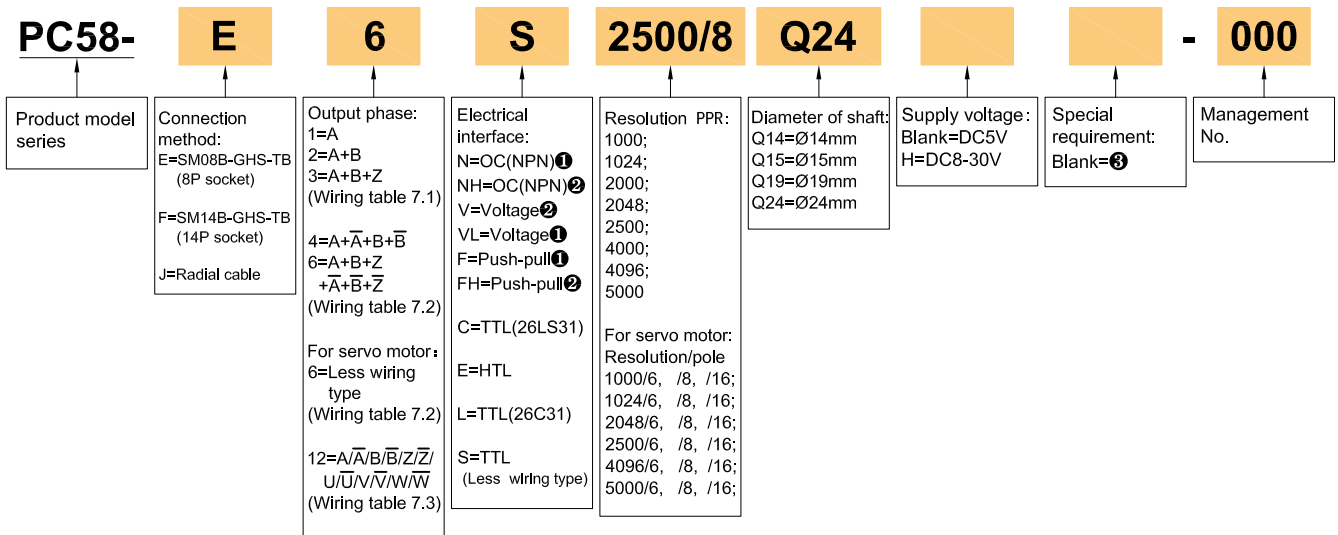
PC58- E 6 S 2500/8 Q24 - 000

Product model series

Connection method:
E=SM08B-GHS-TB (8P socket)
F=SM14B-GHS-TB (14P socket)
J=Radial cable

Output phase:
1=A
2=A+B
3=A+B+Z
(Wiring table 7.1)
4=A+$\overline{A}$+B+$\overline{B}$
6=A+B+Z +$\overline{A}$+$\overline{B}$+$\overline{Z}$
(Wiring table 7.2)
For servo motor:
6=Less wiring type
(Wiring table 7.2)
12=A/$\overline{A}$/B/$\overline{B}$/Z/$\overline{Z}$/ U/$\overline{U}$/V/$\overline{V}$/W/$\overline{W}$
(Wiring table 7.3)

Electrical interface:
N=OC(NPN)❶
NH=OC(NPN)❷
V=Voltage❷
VL=Voltage❶
F=Push-pull❶
FH=Push-pull❷
C=TTL(26LS31)
E=HTL
L=TTL(26C31)
S=TTL (Less wiring type)

Resolution PPR:
1000;
1024;
2000;
2048;
2500;
4000;
4096;
5000
For servo motor:
Resolution/pole
1000/6, /8, /16;
1024/6, /8, /16;
2048/6, /8, /16;
2500/6, /8, /16;
4096/6, /8, /16;
5000/6, /8, /16;

Diameter of shaft:
Q14=Ø14mm
Q15=Ø15mm
Q19=Ø19mm
Q24=Ø24mm

Supply voltage:
Blank=DC5V
H=DC8-30V

Special requirement:
Blank=❸

Management No.